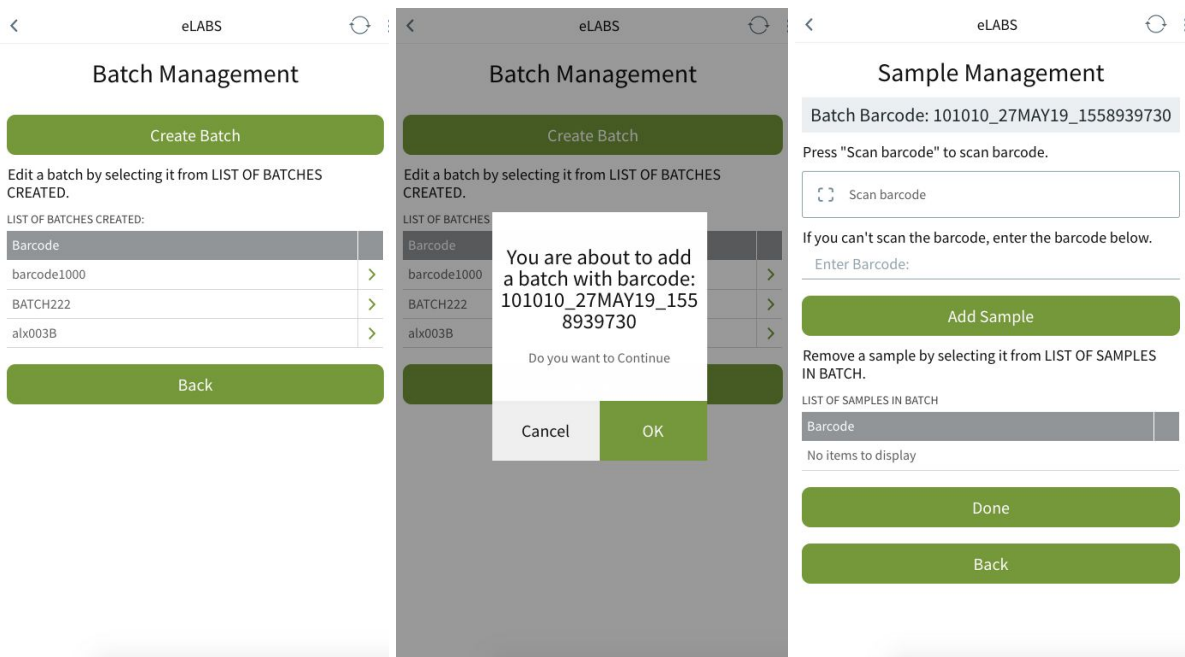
eLABS

Batch Management

Create Batch

Edit a batch by selecting it from LIST OF BATCHES CREATED.

LIST OF BATCHES CREATED:

| Barcode | |
|---|---|
| barcode1000 | > |
| BATCH222 | > |
| alx003B | > |

Back

eLABS

Batch Management

Create Batch

Edit a batch by selecting it from LIST OF BATCHES CREATED.

LIST OF BATCHES

| Barcode | |
|---|---|
| barcode1000 | > |
| BATCH222 | > |
| alx003B | > |

You are about to add a batch with barcode: 101010_27MAY19_1558939730

Do you want to Continue

Cancel OK

eLABS

Sample Management

Batch Barcode: 101010_27MAY19_1558939730

Press "Scan barcode" to scan barcode.

Scan barcode

If you can't scan the barcode, enter the barcode below.

Enter Barcode:

Add Sample

Remove a sample by selecting it from LIST OF SAMPLES IN BATCH.

LIST OF SAMPLES IN BATCH

| Barcode | |
|---|---|
| No items to display | |

Done

Back